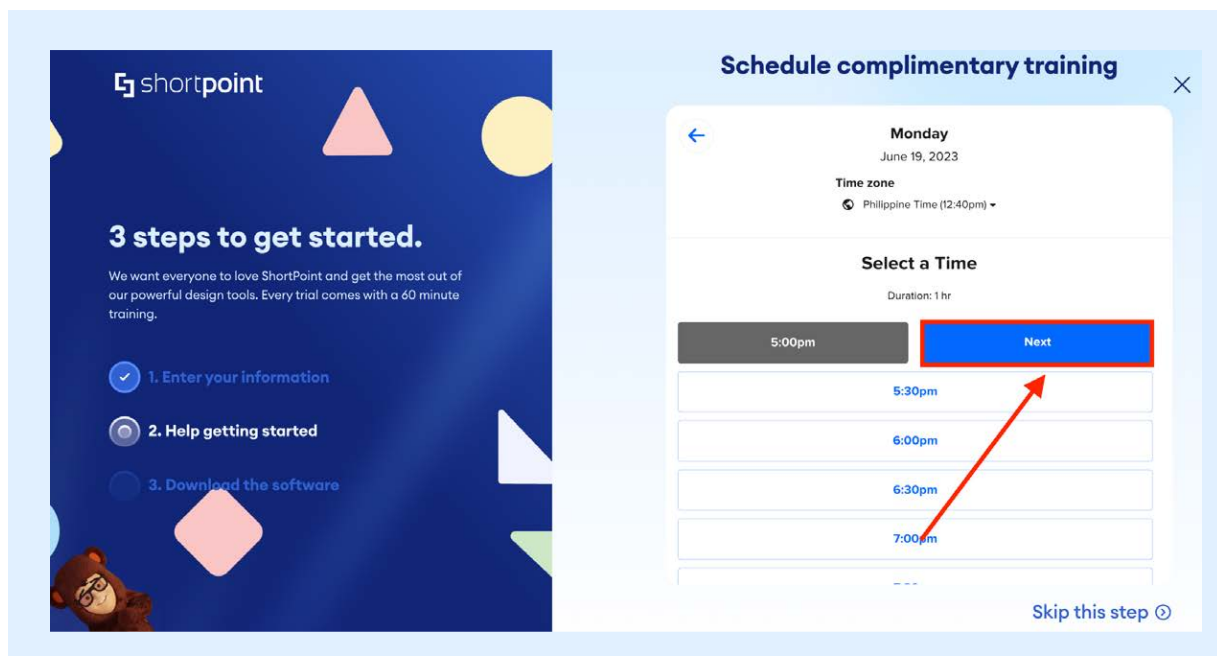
shortpoint

3 steps to get started.

We want everyone to love ShortPoint and get the most out of our powerful design tools. Every trial comes with a 60 minute training.

1. Enter your information

2. Help getting started

3. Download the software

Schedule complimentary training

×

Monday

June 19, 2023

Time zone

Philippine Time (12:40pm)

Select a Time

Duration: 1 hr

5:00pm

Next

5:30pm

6:00pm

6:30pm

7:00pm

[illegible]

Skip this step